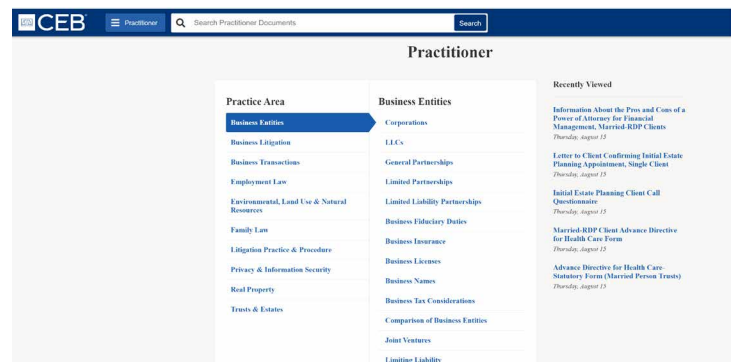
CEB

Practitioner

Search Practitioner Documents

Search

Practitioner

Practice Area

Business Entities

Business Litigation

Business Transactions

Employment Law

Environmental, Land Use & Natural Resources

Family Law

Litigation Practice & Procedure

Privacy & Information Security

Real Property

Trusts & Estates

Business Entities

Corporations

LLCs

General Partnerships

Limited Partnerships

Limited Liability Partnerships

Business Fiduciary Duties

Business Insurance

Business Licenses

Business Names

Business Tax Considerations

Comparison of Business Entities

Joint Ventures

Limiting Liability

Recently Viewed

Information About the Pros and Cons of a Power of Attorney for Financial Management, Married-RDP Clients
Thursday, August 15

Letter to Client Confirming Initial Estate Planning Appointment, Single Client
Thursday, August 15

Initial Estate Planning Client Call Questionnaire
Thursday, August 15

Married-RDP Client Advance Directive for Health Care Form
Thursday, August 15

Advance Directive for Health Care-Statutory Form (Married Person Trusts)
Thursday, August 15